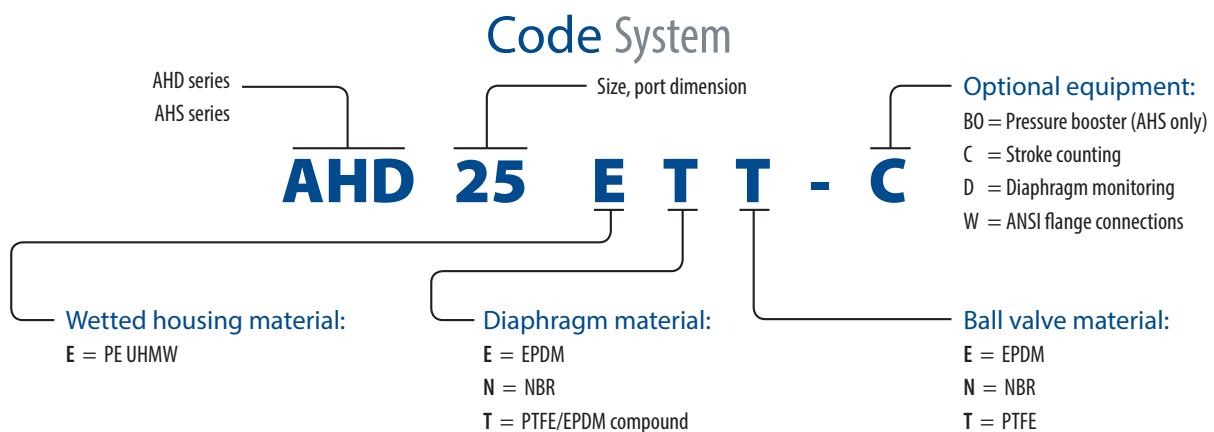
Code System

AHD series
AHS series

Size, port dimension

Optional equipment:
BO = Pressure booster (AHS only)
C = Stroke counting
D = Diaphragm monitoring
W = ANSI flange connections

AHD 25 E T T - C

Wetted housing material:
**E** = PE UHMW

Diaphragm material:
**E** = EPDM
**N** = NBR
**T** = PTFE/EPDM compound

Ball valve material:
**E** = EPDM
**N** = NBR
**T** = PTFE